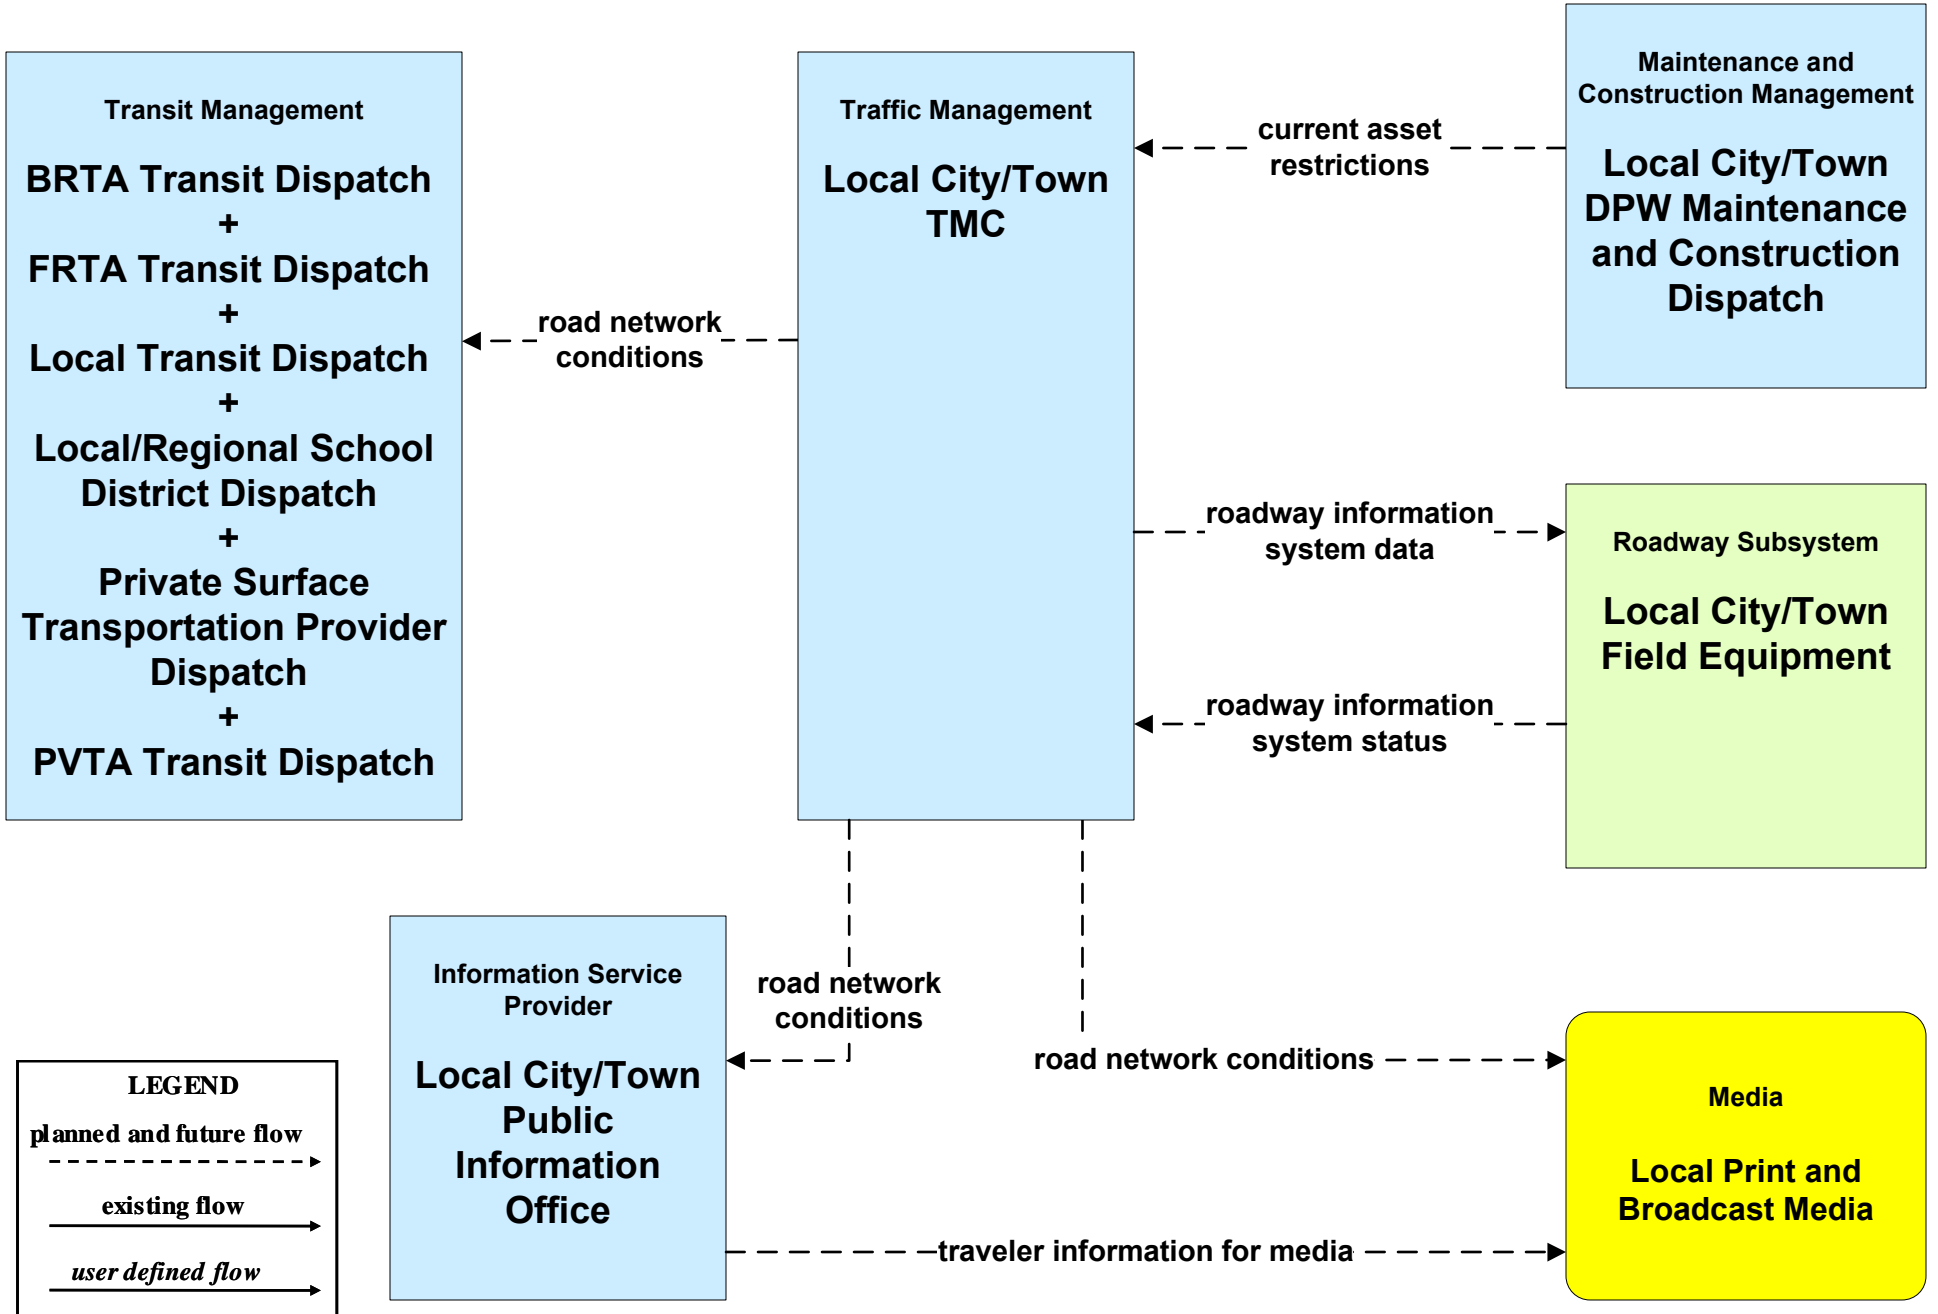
Transit Management

BRTA Transit Dispatch
+
FRTA Transit Dispatch
+
Local Transit Dispatch
+
Local/Regional School District Dispatch
+
Private Surface Transportation Provider Dispatch
+
PVTA Transit Dispatch

road network conditions

Traffic Management

Local City/Town TMC

current asset restrictions

Maintenance and Construction Management

Local City/Town DPW Maintenance and Construction Dispatch

roadway information system data

Roadway Subsystem

Local City/Town Field Equipment

roadway information system status

Information Service Provider

Local City/Town Public Information Office

road network conditions

road network conditions

Media

Local Print and Broadcast Media

traveler information for media

LEGEND
planned and future flow
existing flow
user defined flow